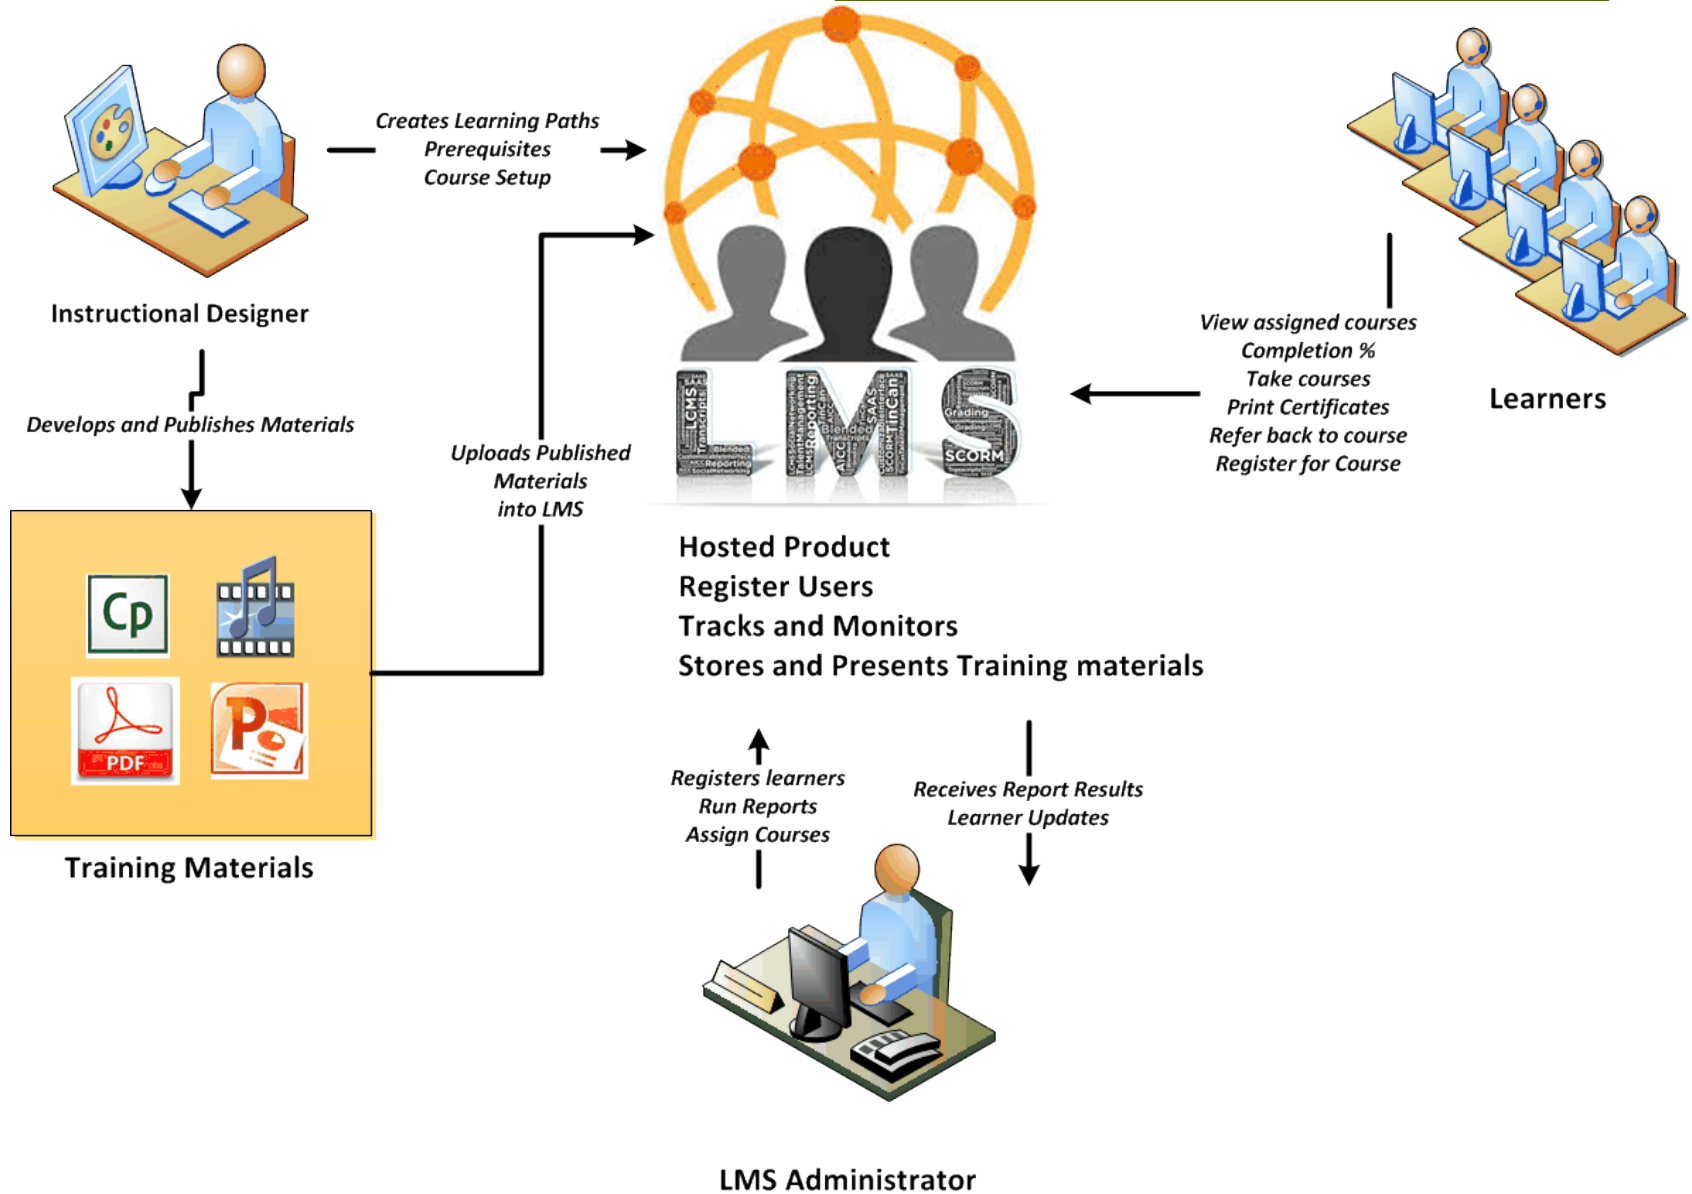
Creates Learning Paths
Prerequisites
Course Setup

Instructional Designer

Develops and Publishes Materials

Uploads Published Materials into LMS

LMS

SCORM

Cp

PDF

Training Materials

View assigned courses
Completion %
Take courses
Print Certificates
Refer back to course
Register for Course

Learners

Hosted Product
Register Users
Tracks and Monitors
Stores and Presents Training materials

Registers learners
Run Reports
Assign Courses

Receives Report Results
Learner Updates

LMS Administrator